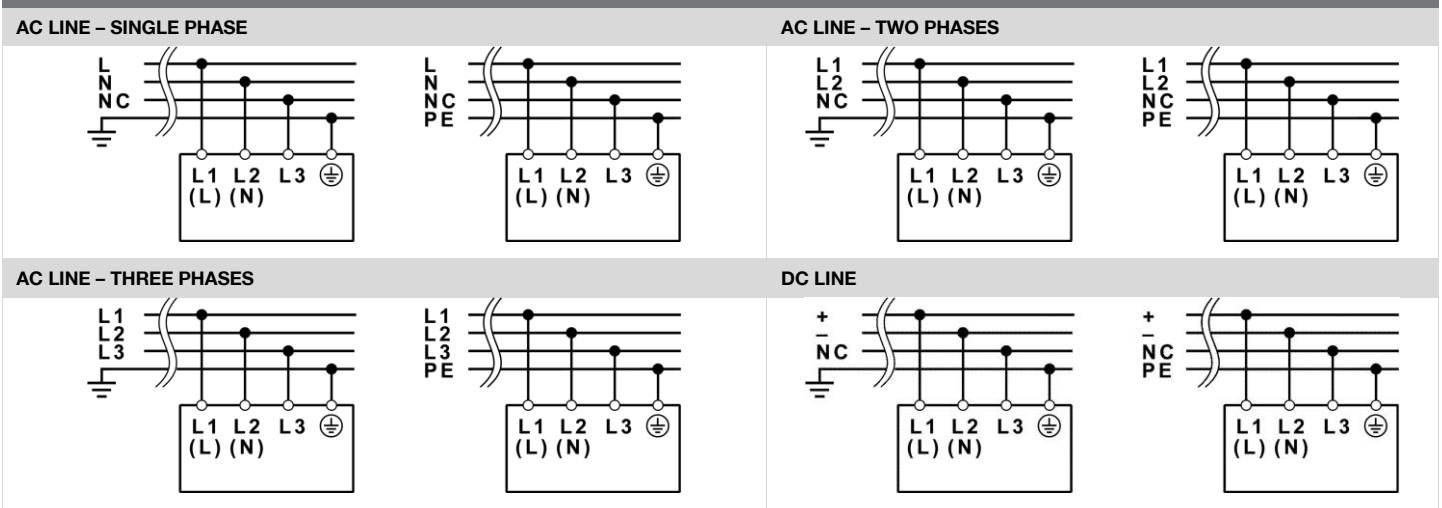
AC LINE – SINGLE PHASE

L
N
NC

L1 (L) L2 (N) L3

L
N
NC
PE

L1 (L) L2 (N) L3

AC LINE – TWO PHASES

L1
L2
NC

L1 (L) L2 (N) L3

L1
L2
NC
PE

L1 (L) L2 (N) L3

AC LINE – THREE PHASES

L1
L2
L3

L1 (L) L2 (N) L3

L1
L2
L3
PE

L1 (L) L2 (N) L3

DC LINE

+
–
NC

L1 (L) L2 (N) L3

+
–
NC
PE

L1 (L) L2 (N) L3